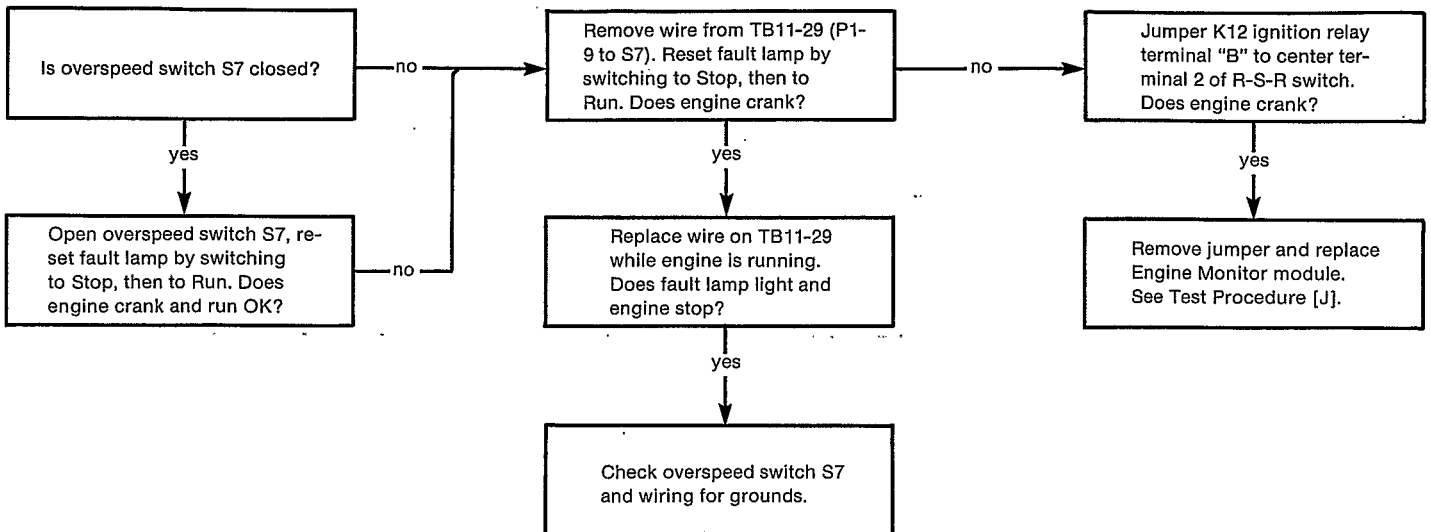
Is overspeed switch S7 closed?

no

yes

Open overspeed switch S7, reset fault lamp by switching to Stop, then to Run. Does engine crank and run OK?

no

Remove wire from TB11-29 (P1-9 to S7). Reset fault lamp by switching to Stop, then to Run. Does engine crank?

yes

Replace wire on TB11-29 while engine is running. Does fault lamp light and engine stop?

yes

Check overspeed switch S7 and wiring for grounds.

no

Jumper K12 ignition relay terminal "B" to center terminal 2 of R-S-R switch. Does engine crank?

yes

Remove jumper and replace Engine Monitor module. See Test Procedure [J].